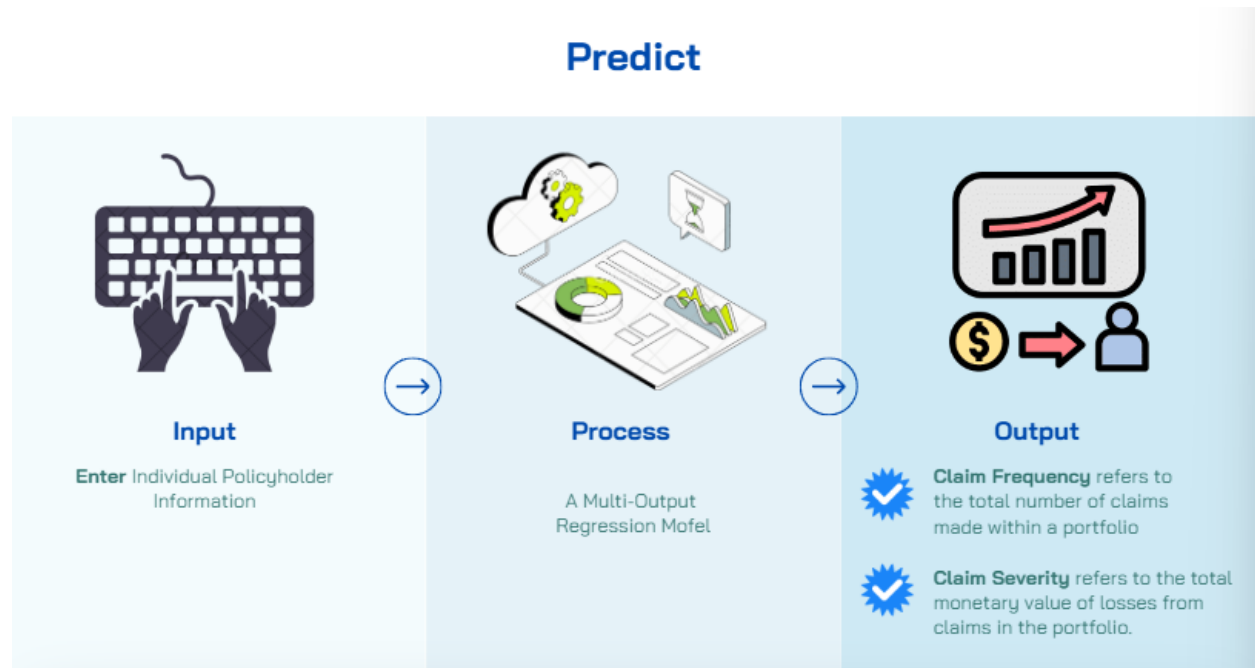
Predict

Input

Enter Individual Policyholder Information

Process

A Multi-Output Regression Mofel

Output

Claim Frequency refers to the total number of claims made within a portfolio

Claim Severity refers to the total monetary value of losses from claims in the portfolio.